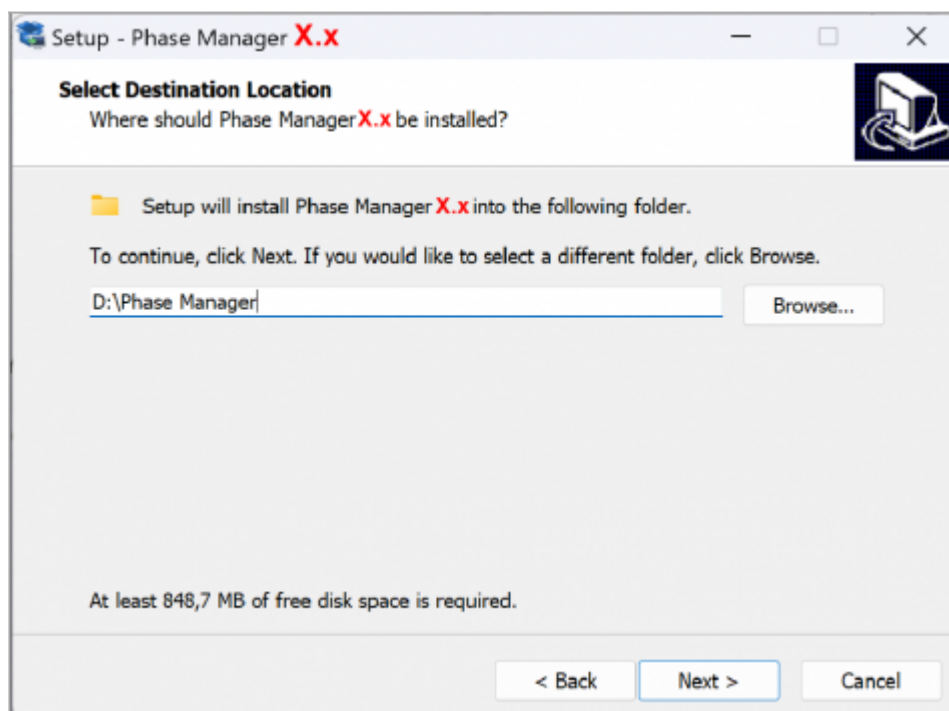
Setup - Phase Manager X.x

Select Destination Location

Where should Phase Manager X.x be installed?

Setup will install Phase Manager X.x into the following folder.

To continue, click Next. If you would like to select a different folder, click Browse.

D:\Phase Manager

Browse...

At least 848,7 MB of free disk space is required.

< Back

Next >

Cancel